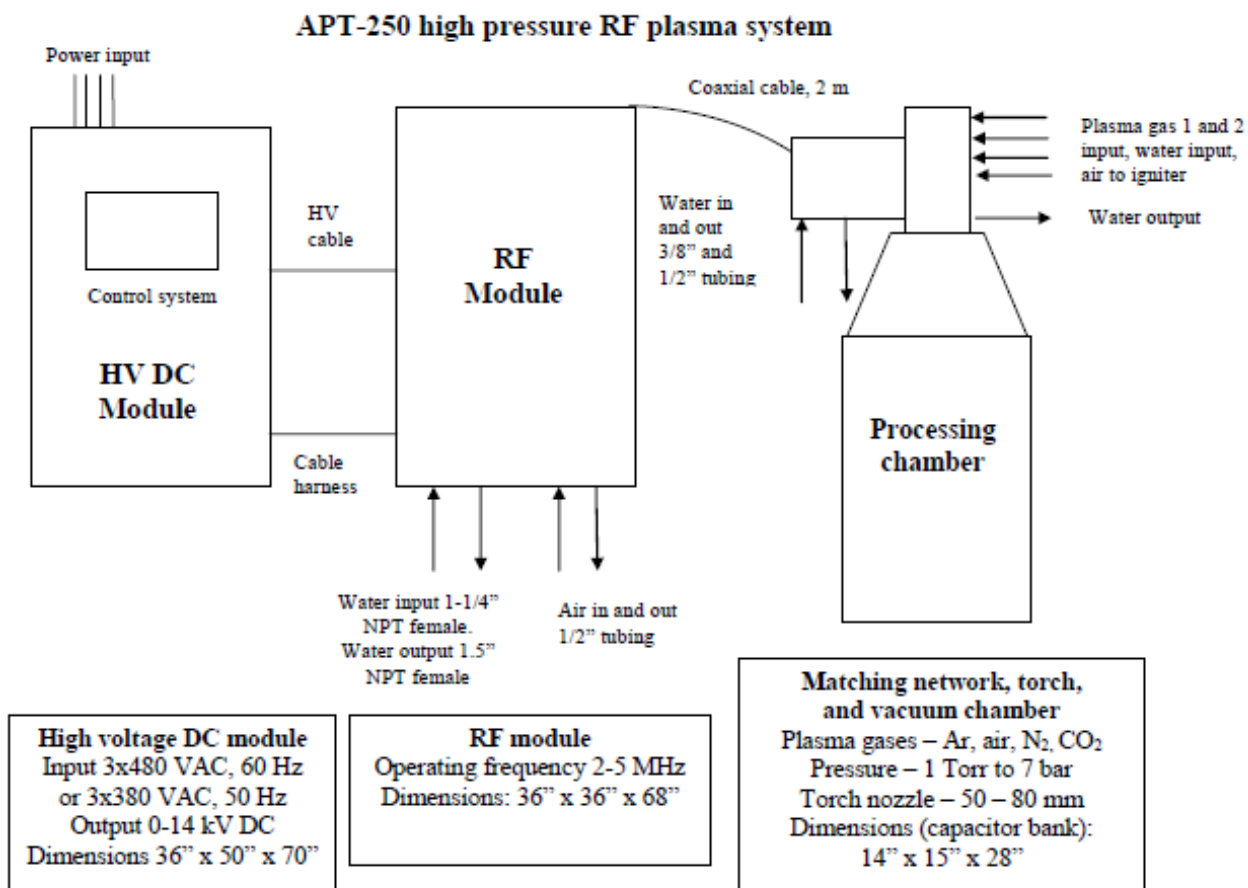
APT-250 high pressure RF plasma system

Power input

Control system

HV DC Module

HV cable

Cable harness

RF Module

Coaxial cable, 2 m

Water in and out 3/8" and 1/2" tubing

Plasma gas 1 and 2 input, water input, air to igniter

Water output

Processing chamber

Water input 1-1/4" NPT female. Water output 1.5" NPT female

Air in and out 1/2" tubing

Matching network, torch, and vacuum chamber
Plasma gases – Ar, air, $N_2$, $CO_2$
Pressure – 1 Torr to 7 bar
Torch nozzle – 50 – 80 mm
Dimensions (capacitor bank):
14" x 15" x 28"

High voltage DC module
Input 3x480 VAC, 60 Hz
or 3x380 VAC, 50 Hz
Output 0-14 kV DC
Dimensions 36" x 50" x 70"

RF module
Operating frequency 2-5 MHz
Dimensions: 36" x 36" x 68"